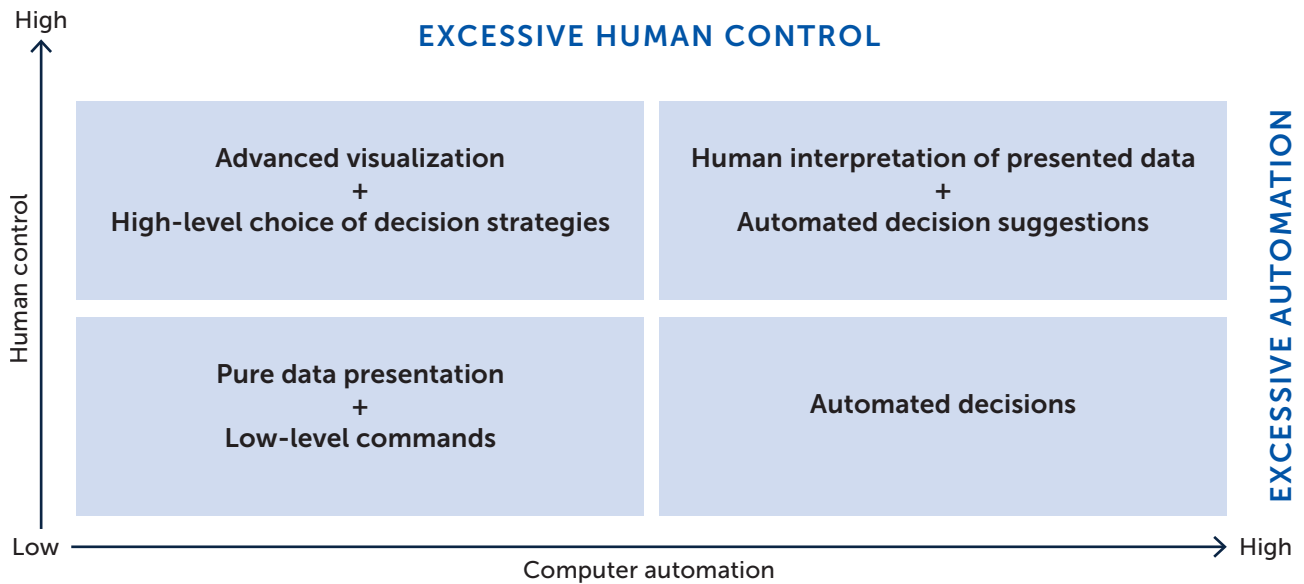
High

EXCESSIVE HUMAN CONTROL

Human control

Advanced visualization
+
High-level choice of decision strategies

Human interpretation of presented data
+
Automated decision suggestions

EXCESSIVE AUTOMATION

Pure data presentation
+
Low-level commands

Automated decisions

Low

High

Computer automation